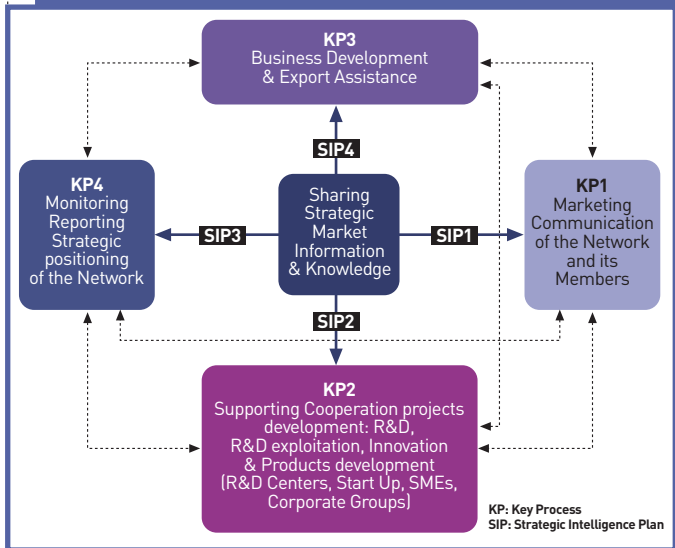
KP3
Business Development & Export Assistance

SIP4

KP4
Monitoring Reporting Strategic positioning of the Network

SIP3

Sharing Strategic Market Information & Knowledge

SIP1

KP1
Marketing Communication of the Network and its Members

SIP2

KP2
Supporting Cooperation projects development: R&D, R&D exploitation, Innovation & Products development (R&D Centers, Start Up, SMEs, Corporate Groups)

KP: Key Process
SIP: Strategic Intelligence Plan